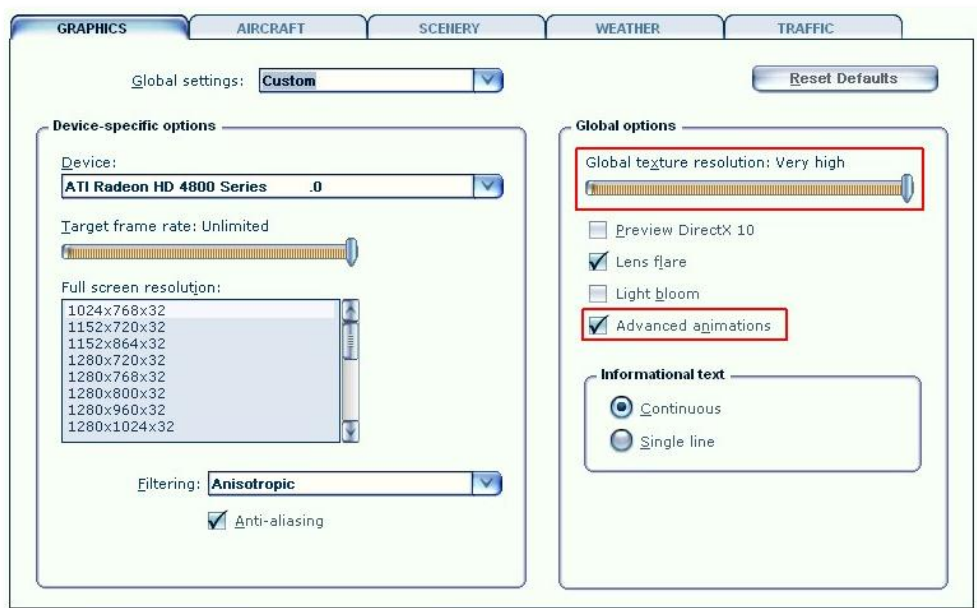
GRAPHICS AIRCRAFT SCENERY WEATHER TRAFFIC

Global settings: Custom

Reset Defaults

Device-specific options

Device:
ATI Radeon HD 4800 Series .0

Target frame rate: Unlimited

Full screen resolution:
1024x768x32
1152x720x32
1152x864x32
1280x720x32
1280x768x32
1280x800x32
1280x960x32
1280x1024x32

Filtering: Anisotropic

Anti-aliasing

Global options

Global texture resolution: Very high

Preview DirectX 10

Lens flare

Light bloom

Advanced animations

Informational text

Continuous

Single line